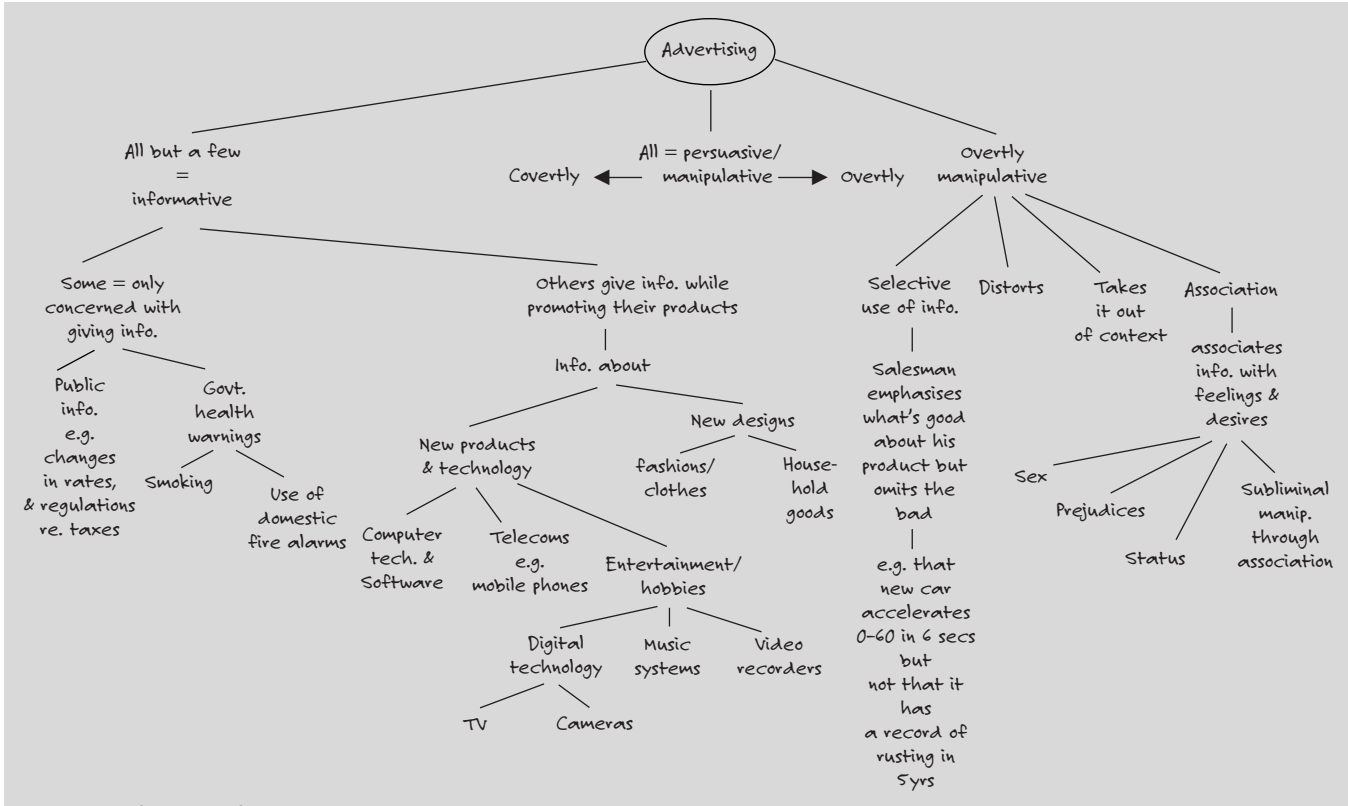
Advertising

All but a few = informative

All = persuasive/ manipulative

Covertly

Overtly

Overtly manipulative

Some = only concerned with giving info.

Others give info. while promoting their products

Public info. e.g. changes in rates, & regulations re. taxes

Govt. health warnings

Smoking

Use of domestic fire alarms

Info. about

New products & technology

New designs

fashions/ clothes

Household goods

Computer tech. & Software

Telecoms e.g. mobile phones

Entertainment/ hobbies

Digital technology

Music systems

Video recorders

TV

Cameras

Selective use of info.

Distorts

Takes it out of context

Association

Salesman emphasises what's good about his product but omits the bad

e.g. that new car accelerates 0–60 in 6 secs but not that it has a record of rusting in 5yrs

associates info. with feelings & desires

Sex

Prejudices

Status

Subliminal manip. through association